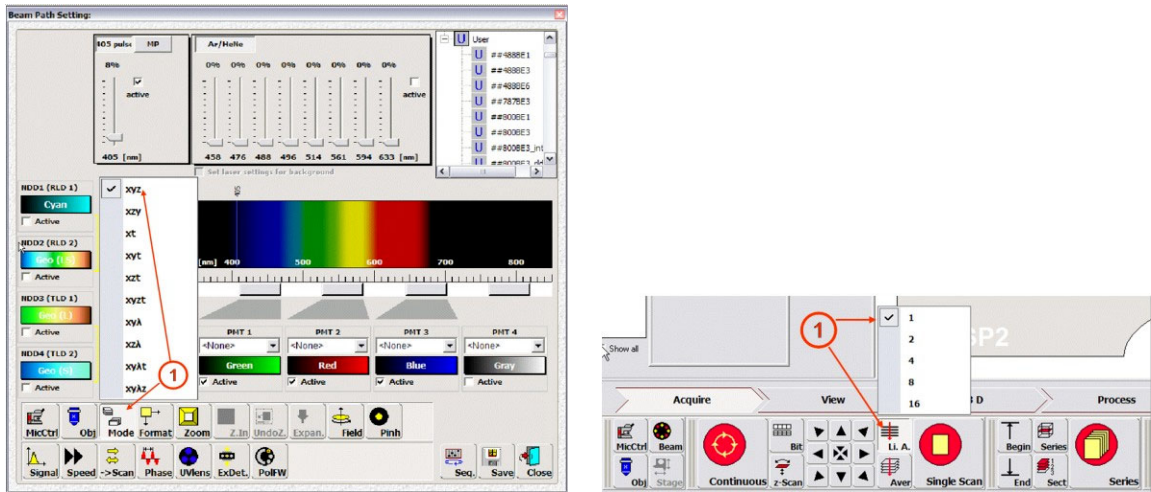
Beam Path Setting:

405 pulse MP

8%

active

405 [nm]

Ar/HeNe

0% 0% 0% 0% 0% 0% 0% 0%

active

458 476 488 496 514 561 594 633 [nm]

Set laser settings for background

User
##488BE1
##488BE3
##488BE6
##787BE3
##800BE1
##800BE3
##800BE3_int

NDD1 (RLD 1)
Cyan
Active

NDD2 (RLD 2)
Geo (L)
Active

NDD3 (TLD 1)
Geo (L)
Active

NDD4 (TLD 2)
Geo (N)
Active

xyz
xzy
xt
xyt
xzt
xyzt
xyλ
xzλ
xyλt
xyλz

[nm] 400 500 600 700 800

PMT 1
<None>
Green
Active

PMT 2
<None>
Red
Active

PMT 3
<None>
Blue
Active

PMT 4
<None>
Gray
Active

1

MicCtrl Obj Mode Format Zoom Z.In UndoZ. Expan. Field Pinh

Signal Speed ->Scan Phase UVlens ExDet. PolFW Seq. Save Close

1

Show all

SP2

1
2
4
8
16

Acquire View 3 D Process

MicCtrl Beam Obj Stage Continuous Bit z-Scan Li. A. Aver Single Scan Begin End Series Sect Series